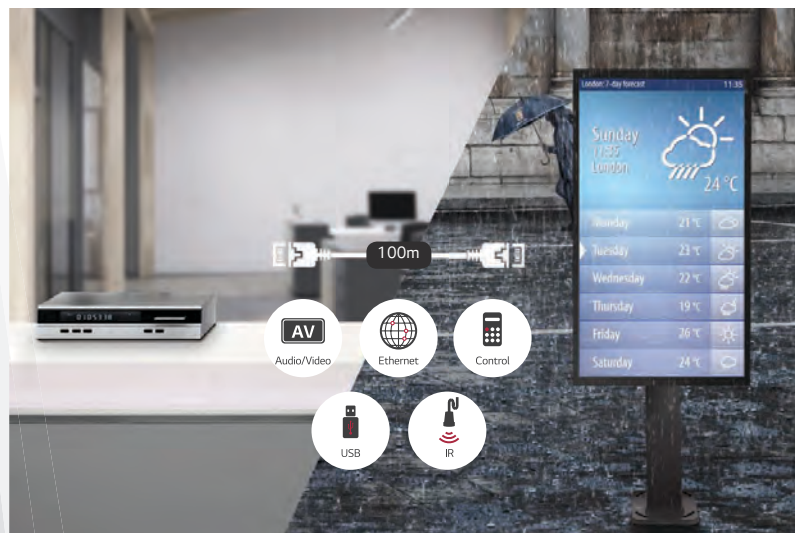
London 7-day forecast 11:35

Sunday
11:35
London

24 °C

| Monday | 21 °C |
|---|---|
| Tuesday | 23 °C |
| Wednesday | 22 °C |
| Thursday | 19 °C |
| Friday | 26 °C |
| Saturday | 24 °C |

100m

AV
Audio/Video

Ethernet

Control

USB

IR